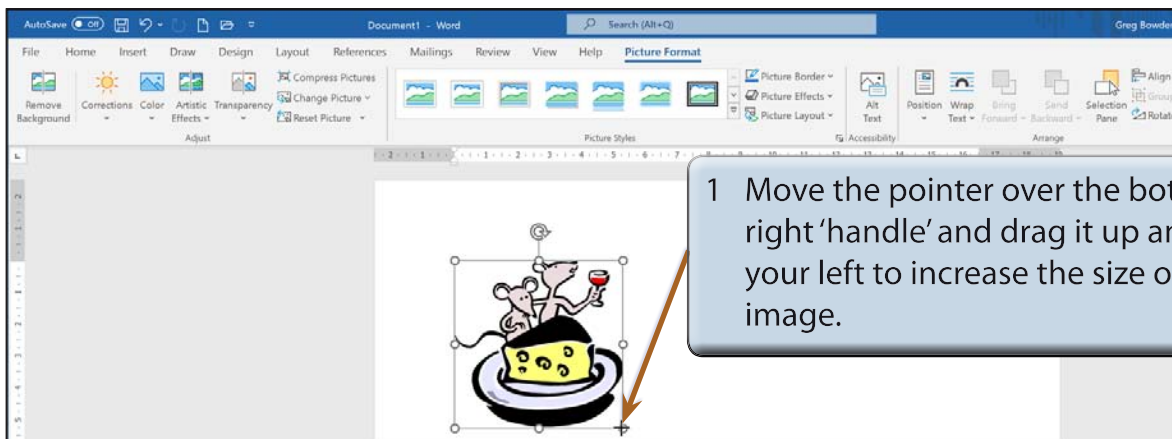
AutoSave Off Document1 - Word Search (Alt+Q) Greg Bowden

File Home Insert Draw Design Layout References Mailings Review View Help Picture Format

Remove Background Corrections Color Artistic Effects Transparency Compress Pictures Change Picture Reset Picture Adjust

Picture Styles Picture Border Picture Effects Picture Layout

Alt Text Accessibility

Position Wrap Text Bring Forward Send Backward Selection Pane Align Group Rotate Arrange

1 Move the pointer over the bot right 'handle' and drag it up an your left to increase the size o image.